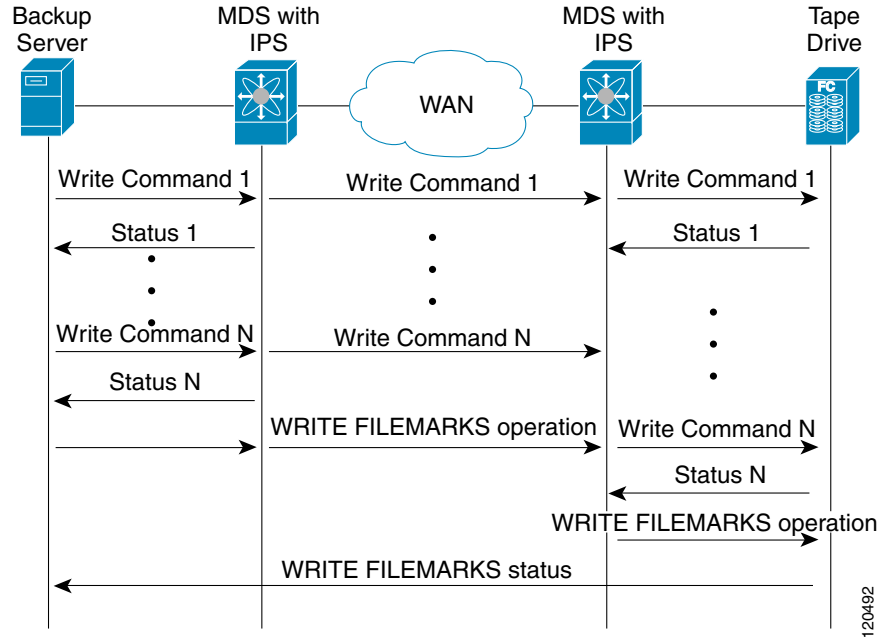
Backup Server

MDS with IPS

MDS with IPS

Tape Drive

WAN

FC

Write Command 1

Write Command 1

Write Command 1

Status 1

Status 1

Write Command N

Write Command N

Status N

WRITE FILEMARKS operation

Write Command N

Status N

WRITE FILEMARKS operation

WRITE FILEMARKS status

120492